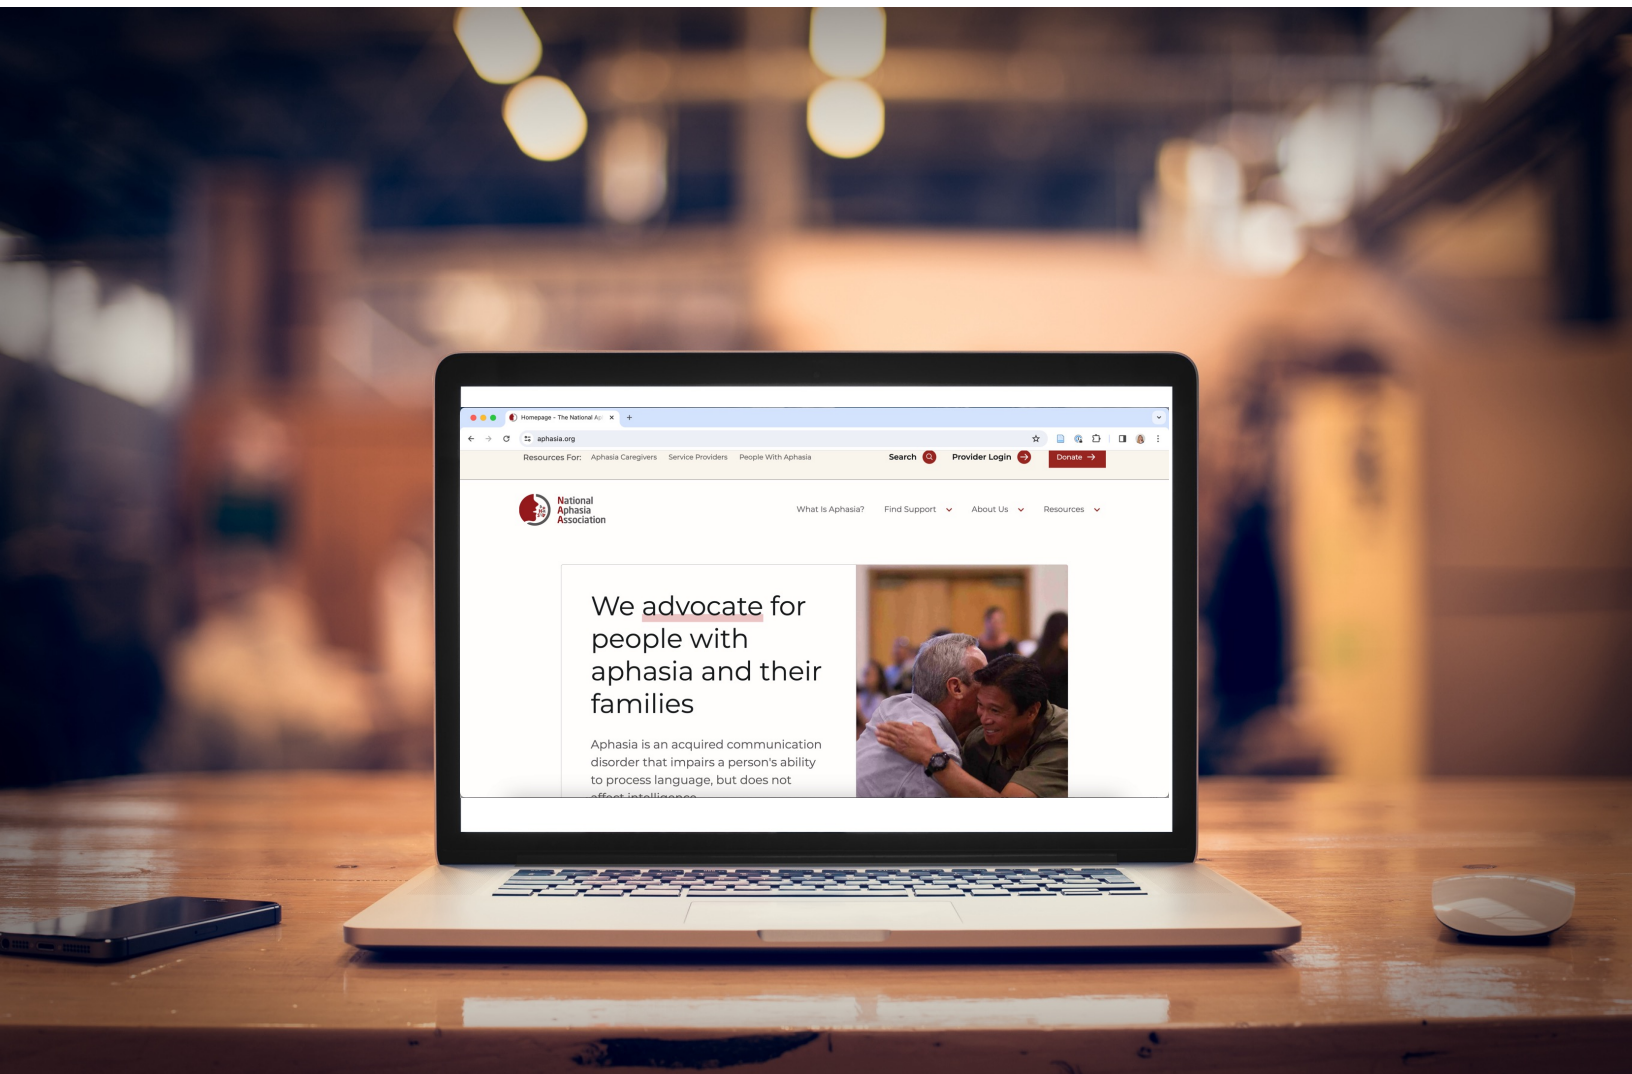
Homepage - The National Ap ×
+
aphasia.org
Resources For: Aphasia Caregivers Service Providers People With Aphasia
Search
Provider Login
Donate
National Aphasia Association
What Is Aphasia?
Find Support
About Us
Resources

We advocate for people with aphasia and their families

Aphasia is an acquired communication disorder that impairs a person's ability to process language, but does not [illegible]